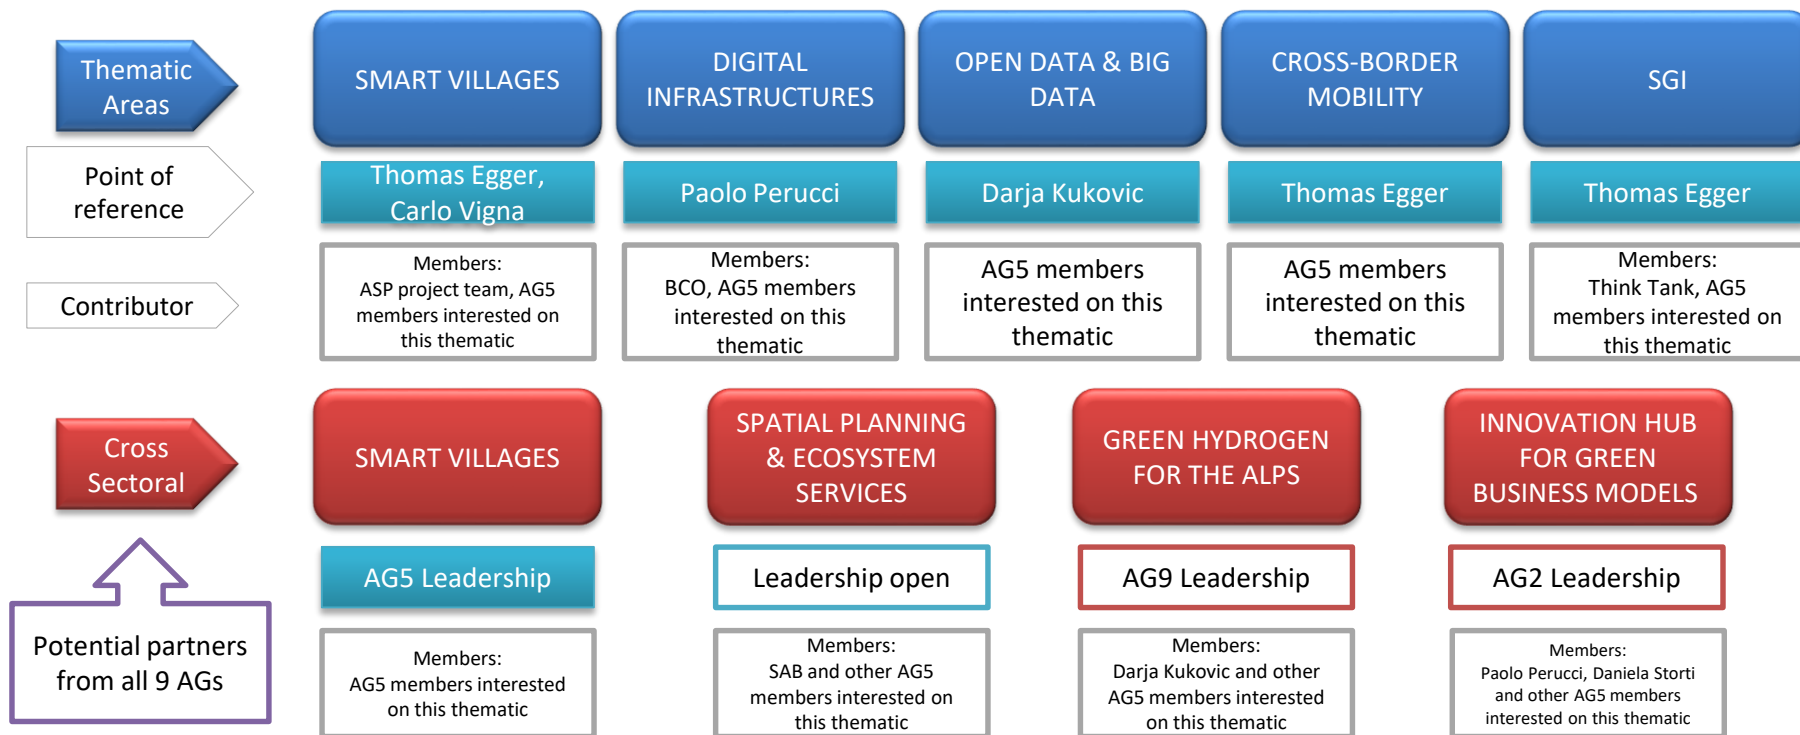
Thematic Areas

Point of reference

Contributor

SMART VILLAGES

Thomas Egger, Carlo Vigna

Members: ASP project team, AG5 members interested on this thematic

DIGITAL INFRASTRUCTURES

Paolo Perucci

Members: BCO, AG5 members interested on this thematic

OPEN DATA & BIG DATA

Darja Kukovic

AG5 members interested on this thematic

CROSS-BORDER MOBILITY

Thomas Egger

AG5 members interested on this thematic

SGI

Thomas Egger

Members: Think Tank, AG5 members interested on this thematic

Cross Sectoral

Potential partners from all 9 AGs

SMART VILLAGES

AG5 Leadership

Members: AG5 members interested on this thematic

SPATIAL PLANNING & ECOSYSTEM SERVICES

Leadership open

Members: SAB and other AG5 members interested on this thematic

GREEN HYDROGEN FOR THE ALPS

AG9 Leadership

Members: Darja Kukovic and other AG5 members interested on this thematic

INNOVATION HUB FOR GREEN BUSINESS MODELS

AG2 Leadership

Members: Paolo Perucci, Daniela Storti and other AG5 members interested on this thematic